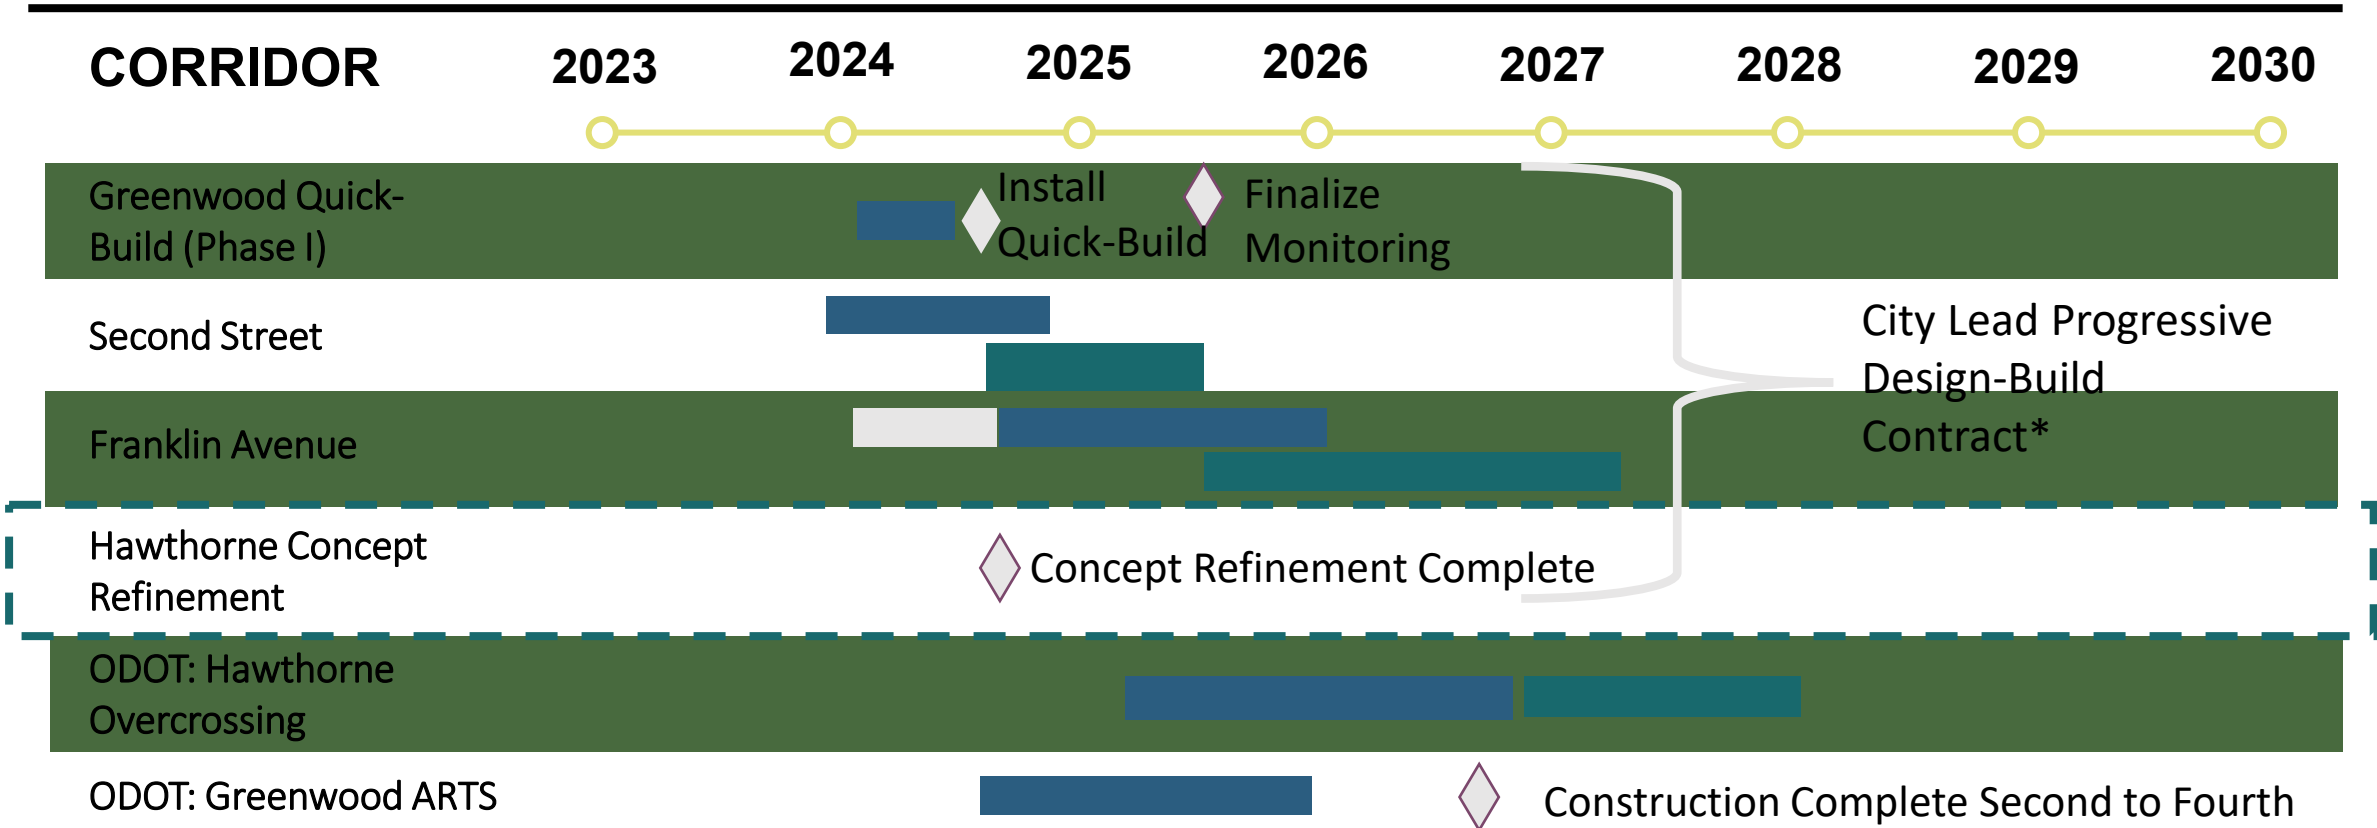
| CORRIDOR | 2023 | 2024 | 2025 | 2026 | 2027 | 2028 | 2029 | 2030 |
|---|---|---|---|---|---|---|---|---|

Greenwood Quick-Build (Phase I)

Install Quick-Build

Finalize Monitoring

Second Street

City Lead Progressive Design-Build Contract*

Franklin Avenue

Hawthorne Concept Refinement

Concept Refinement Complete

ODOT: Hawthorne Overcrossing

ODOT: Greenwood ARTS

Construction Complete Second to Fourth